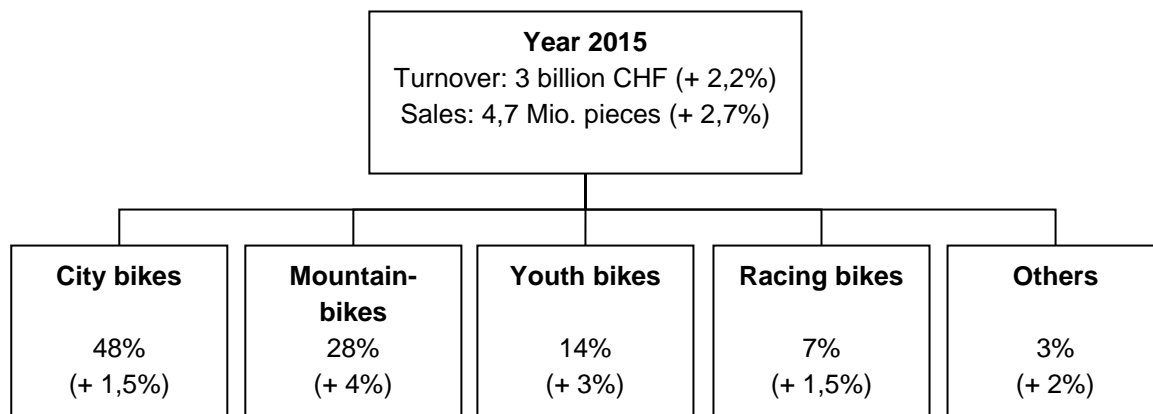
**Year 2015**
Turnover: 3 billion CHF (+ 2,2%)
Sales: 4,7 Mio. pieces (+ 2,7%)

**City bikes**
48%
(+ 1,5%)

**Mountainbikes**
28%
(+ 4%)

**Youth bikes**
14%
(+ 3%)

**Racing bikes**
7%
(+ 1,5%)

**Others**
3%
(+ 2%)